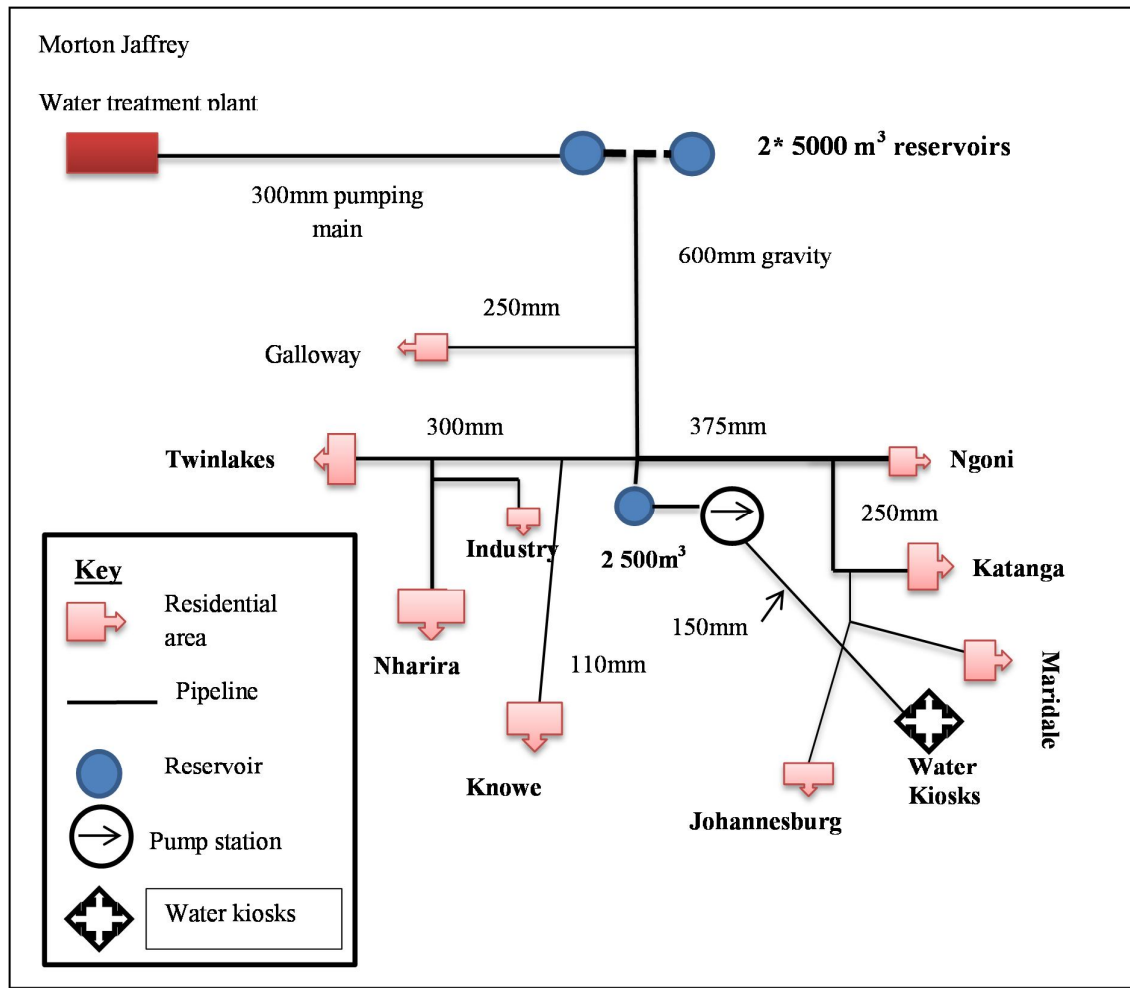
Morton Jaffrey

Water treatment plant

2* 5000 m$^3$ reservoirs

300mm pumping main

600mm gravity

250mm

Galloway

300mm

375mm

Twinlakes

Ngoni

250mm

Industry

2 500m$^3$

Katanga

Key

Residential area

150mm

Nharira

110mm

Maridale

Pipeline

Reservoir

Water Kiosks

Knowe

Pump station

Johannesburg

Water kiosks